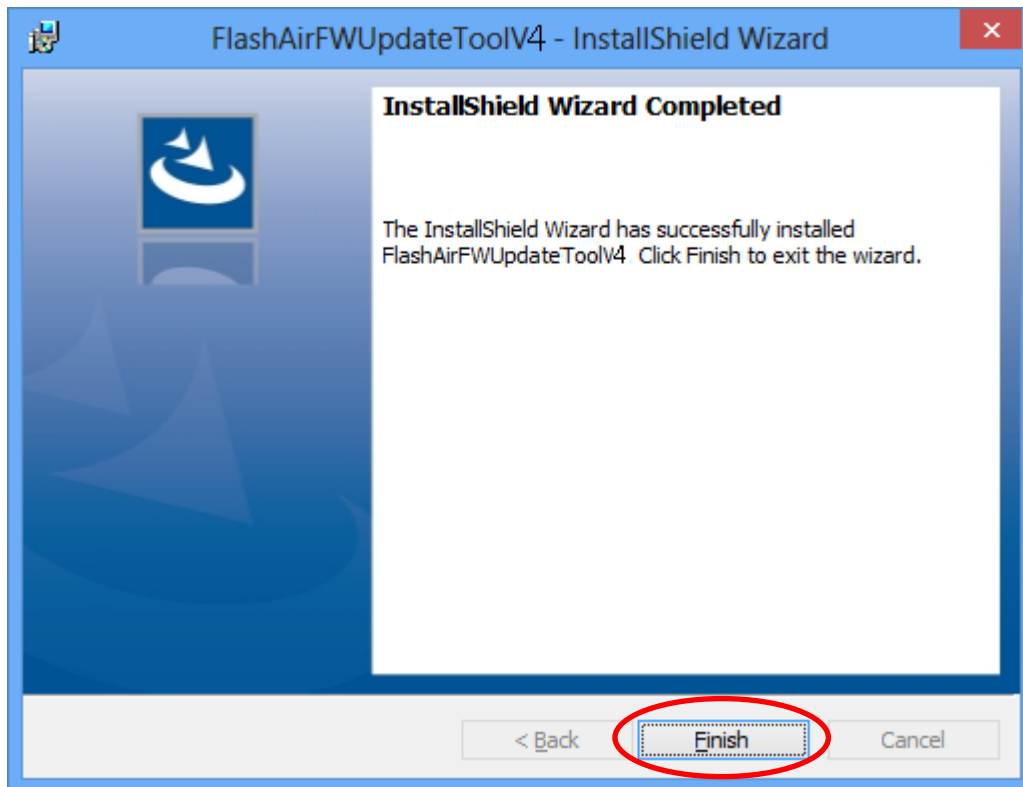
FlashAirFWUpdateToolV4 - InstallShield Wizard

InstallShield Wizard Completed

The InstallShield Wizard has successfully installed FlashAirFWUpdateToolV4 Click Finish to exit the wizard.

< Back
Finish
Cancel